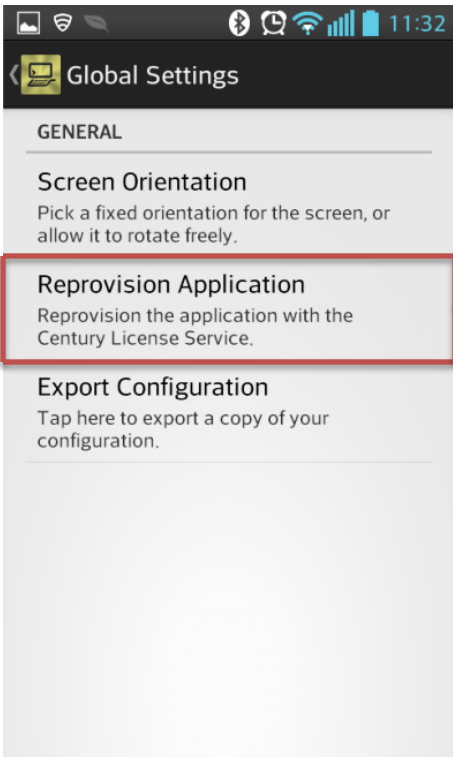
11:32

Global Settings

GENERAL

Screen Orientation
Pick a fixed orientation for the screen, or allow it to rotate freely.

Reprovision Application
Reprovision the application with the Century License Service.

Export Configuration
Tap here to export a copy of your configuration.